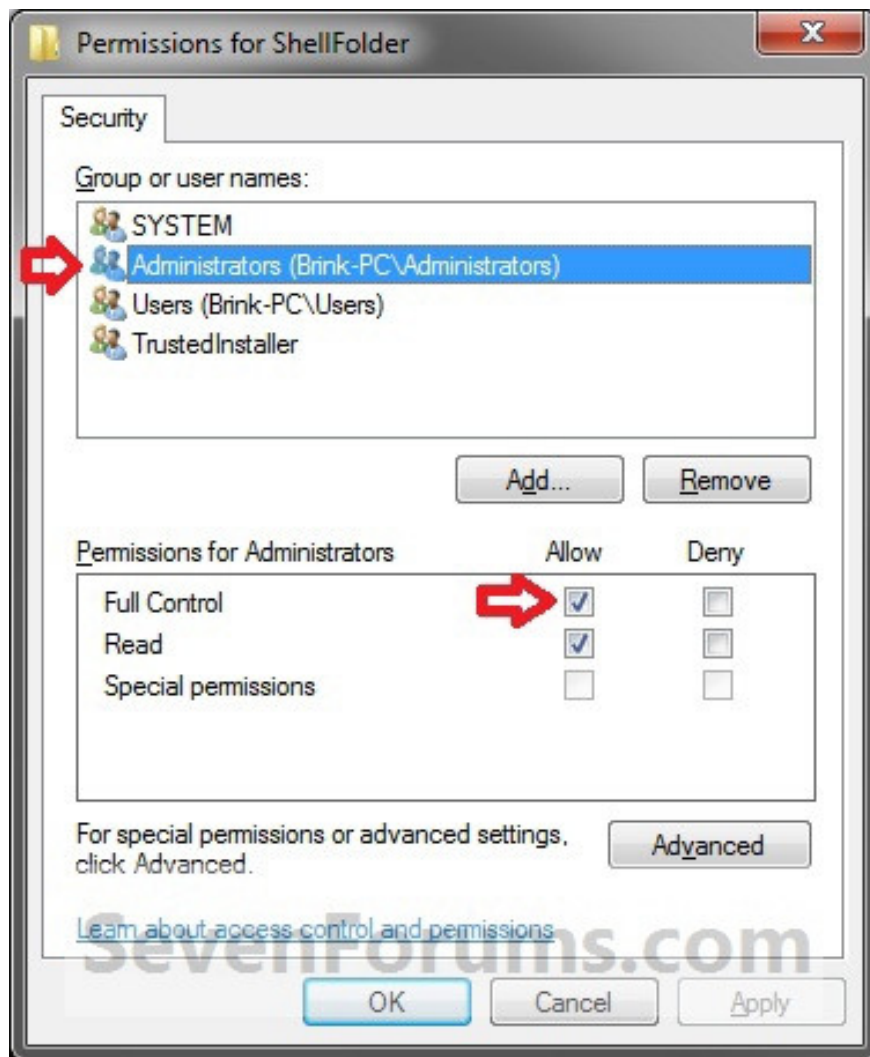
Permissions for ShellFolder

Security

Group or user names:

SYSTEM
Administrators (Brink-PC\Administrators)
Users (Brink-PC\Users)
TrustedInstaller

Add...
Remove

| Permissions for Administrators | Allow | Deny |
|---|---|---|
| Full Control | ☑ | ☐ |
| Read | ☑ | ☐ |
| Special permissions | ☐ | ☐ |

For special permissions or advanced settings, click Advanced.

Advanced

Learn about access control and permissions

SevenForums.com

OK
Cancel
Apply